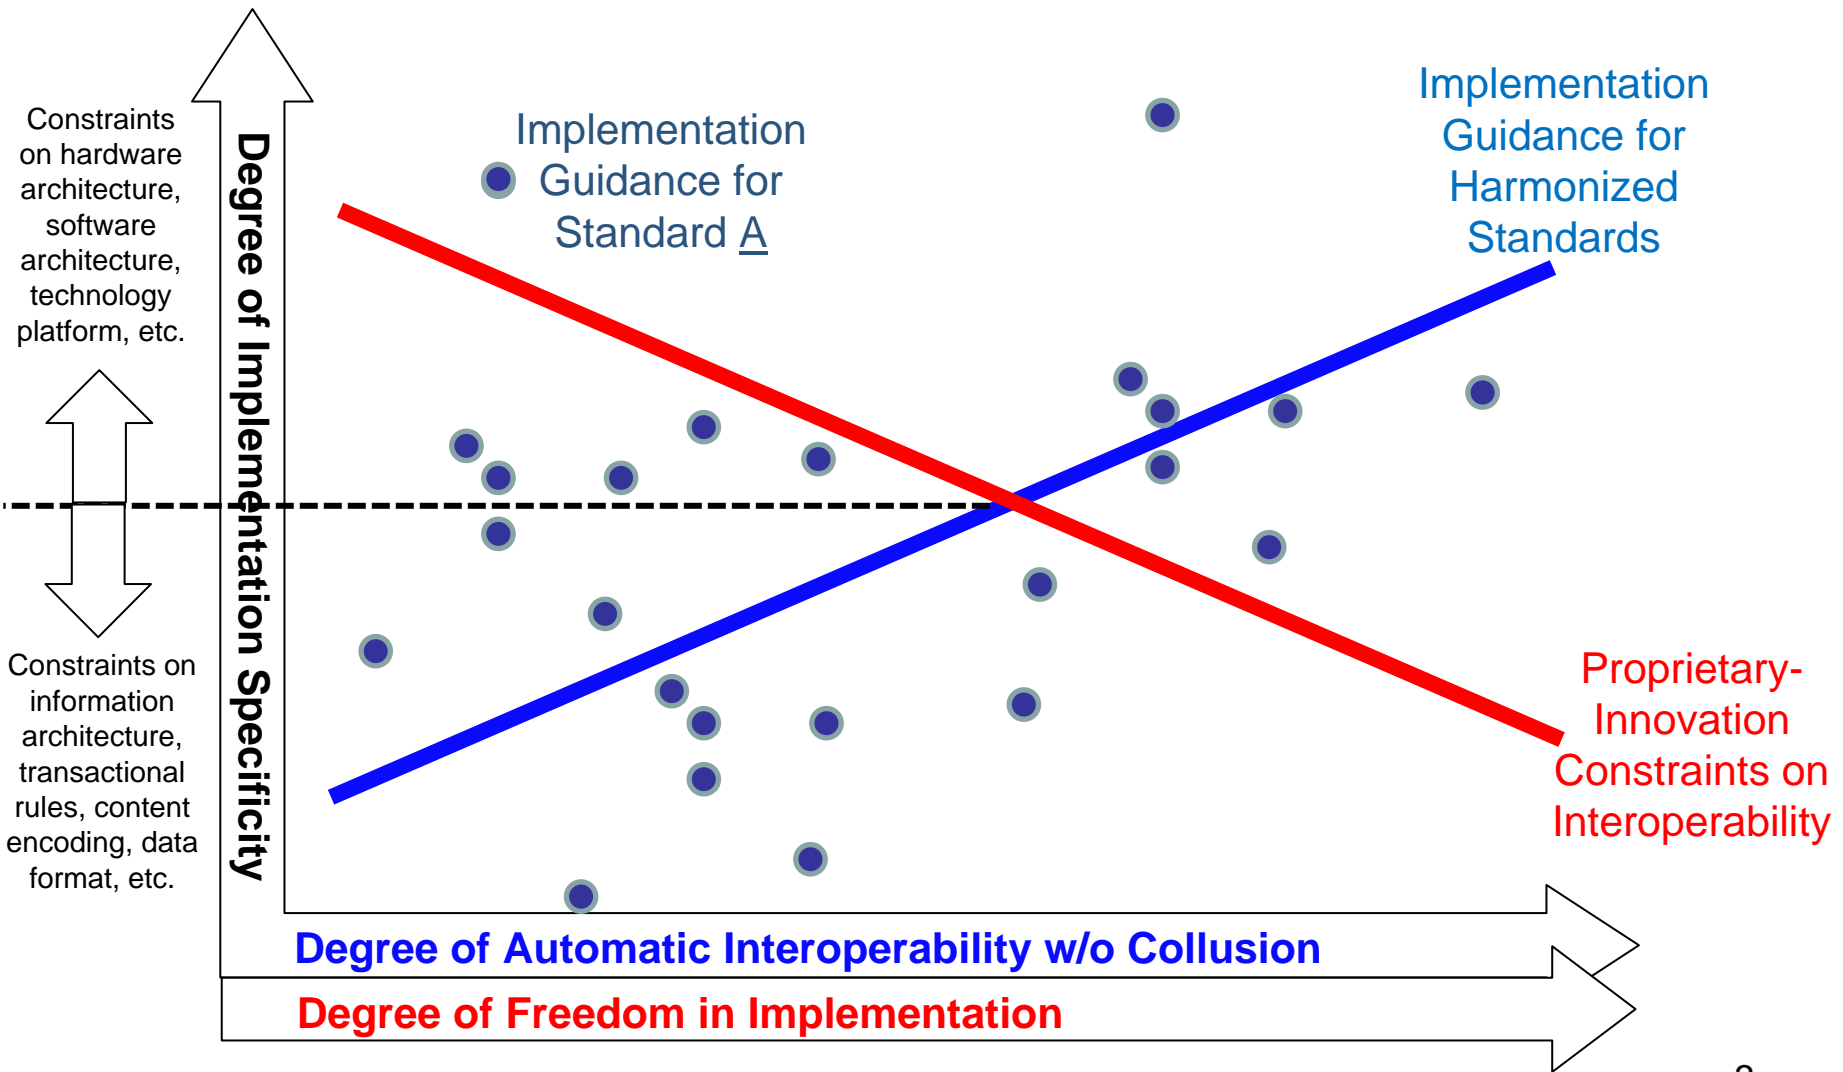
Constraints on hardware architecture, software architecture, technology platform, etc.

Constraints on information architecture, transactional rules, content encoding, data format, etc.

Degree of Implementation Specificity

Implementation Guidance for Standard A

Implementation Guidance for Harmonized Standards

Proprietary-Innovation Constraints on Interoperability

Degree of Automatic Interoperability w/o Collusion

Degree of Freedom in Implementation